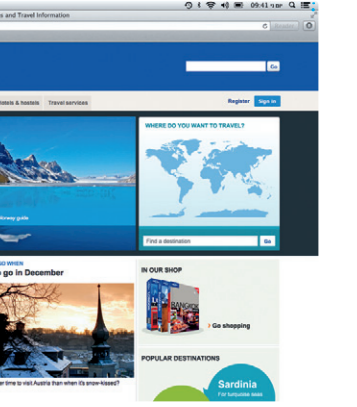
09:41 Fri Q
s and Travel Information
Go
otels & hostels Travel services
Register Sign in
WHERE DO YOU WANT TO TRAVEL?
Norway guide
Find a destination Go
GO WHEN
go in December
er time to visit Austria than when it's snow-kissed?
IN OUR SHOP
BANGKOK
> Go shopping
POPULAR DESTINATIONS
Sardinia
For turquoise seas